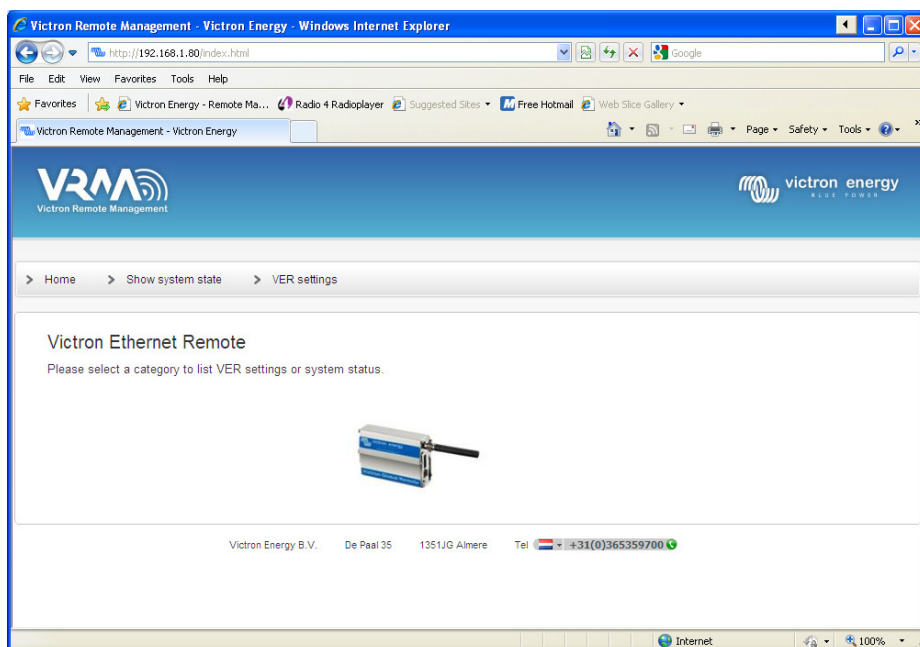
Victron Remote Management - Victron Energy - Windows Internet Explorer

http://192.168.1.80/index.html

Google

File Edit View Favorites Tools Help

Favorites Victron Energy - Remote Ma... Radio 4 Radioplayer Suggested Sites Free Hotmail Web Slice Gallery

Victron Remote Management - Victron Energy

Page Safety Tools

VRM
Victron Remote Management

victron energy
BLUE POWER

> Home > Show system state > VER settings

Victron Ethernet Remote

Please select a category to list VER settings or system status.

Victron Energy B.V. De Paal 35 1351JG Almere Tel +31(0)365359700

Internet 100%